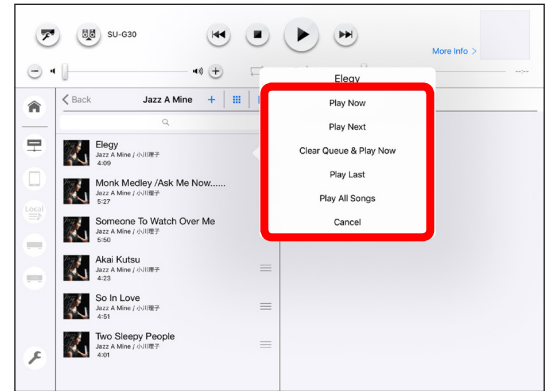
SU-G30

More Info >

--:--

Local

< Back

Jazz A Mine

+

Elegy
Jazz A Mine / 小川理子
4:09

Monk Medley /Ask Me Now......
Jazz A Mine / 小川理子
5:27

Someone To Watch Over Me
Jazz A Mine / 小川理子
5:50

Akai Kutsu
Jazz A Mine / 小川理子
4:23

So In Love
Jazz A Mine / 小川理子
4:51

Two Sleepy People
Jazz A Mine / 小川理子
4:01

Elegy

Play Now

Play Next

Clear Queue & Play Now

Play Last

Play All Songs

Cancel